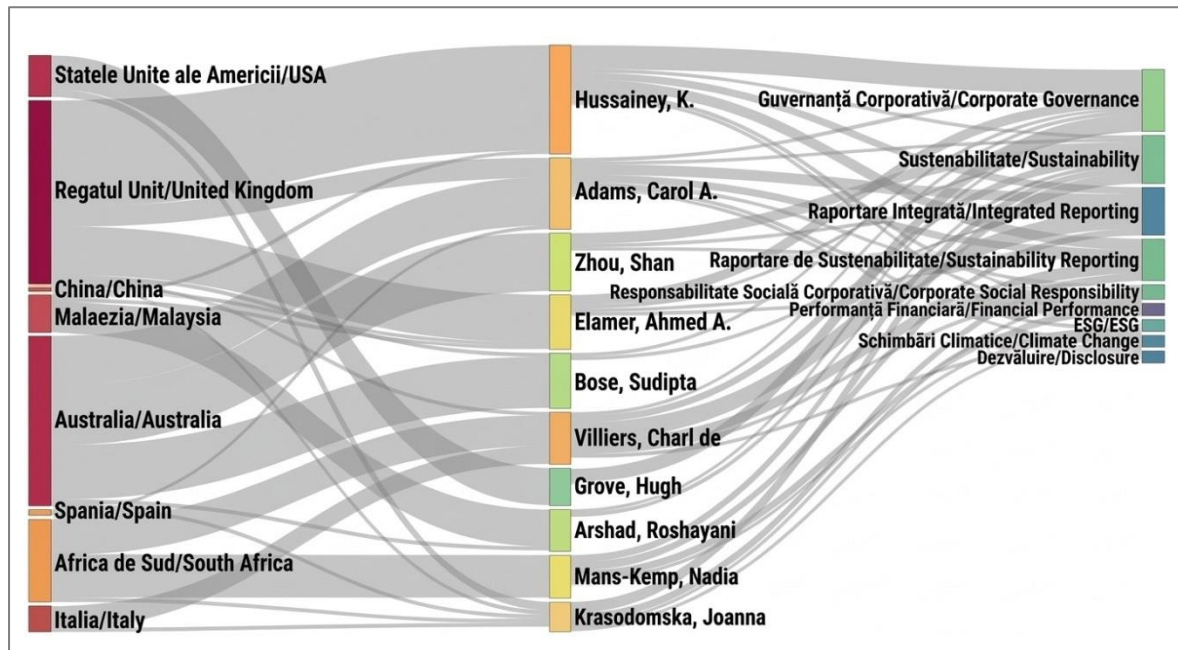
Statele Unite ale Americii/USA
Regatul Unit/United Kingdom
China/China
Malaezia/Malaysia
Australia/Australia
Spania/Spain
Africa de Sud/South Africa
Italia/Italy

Hussainey, K.
Adams, Carol A.
Zhou, Shan
Elamer, Ahmed A.
Bose, Sudipta
Villiers, Charl de
Grove, Hugh
Arshad, Roshayani
Mans-Kemp, Nadia
Krasodomska, Joanna

Guvernanță Corporativă/Corporate Governance
Sustenabilitate/Sustainability
Raportare Integrată/Integrated Reporting
Raportare de Sustenabilitate/Sustainability Reporting
Responsabilitate Socială Corporativă/Corporate Social Responsibility
Performanță Financiară/Financial Performance
ESG/ESG
Schimbări Climatice/Climate Change
Dezvăluire/Disclosure